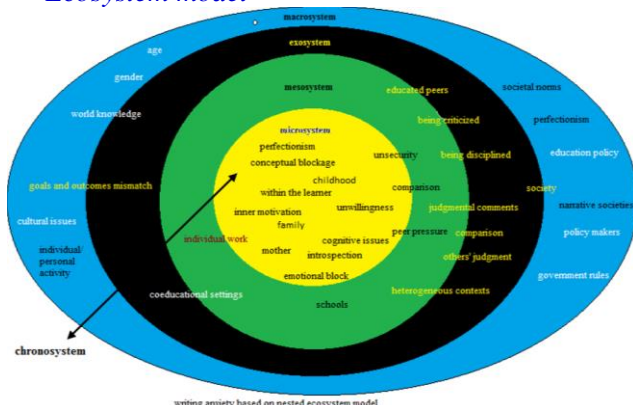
Ecosystem model

macrosystem
age
gender
world knowledge
goals and outcomes mismatch
cultural issues
individual/ personal activity
societal norms
perfectionism
education policy
narrative societies
policy makers
government rules

exosystem
coeducational settings
educated peers
being criticized
being disciplined
society
judgmental comments
comparison
others' judgment
heterogeneous contexts

mesosystem
unsecurity
comparison
peer pressure
individual work
schools

microsystem
perfectionism
conceptual blockage
childhood
within the learner
inner motivation
unwillingness
family
mother
cognitive issues
introspection
emotional block

chronosystem

writing anxiety based on nested ecosystem model